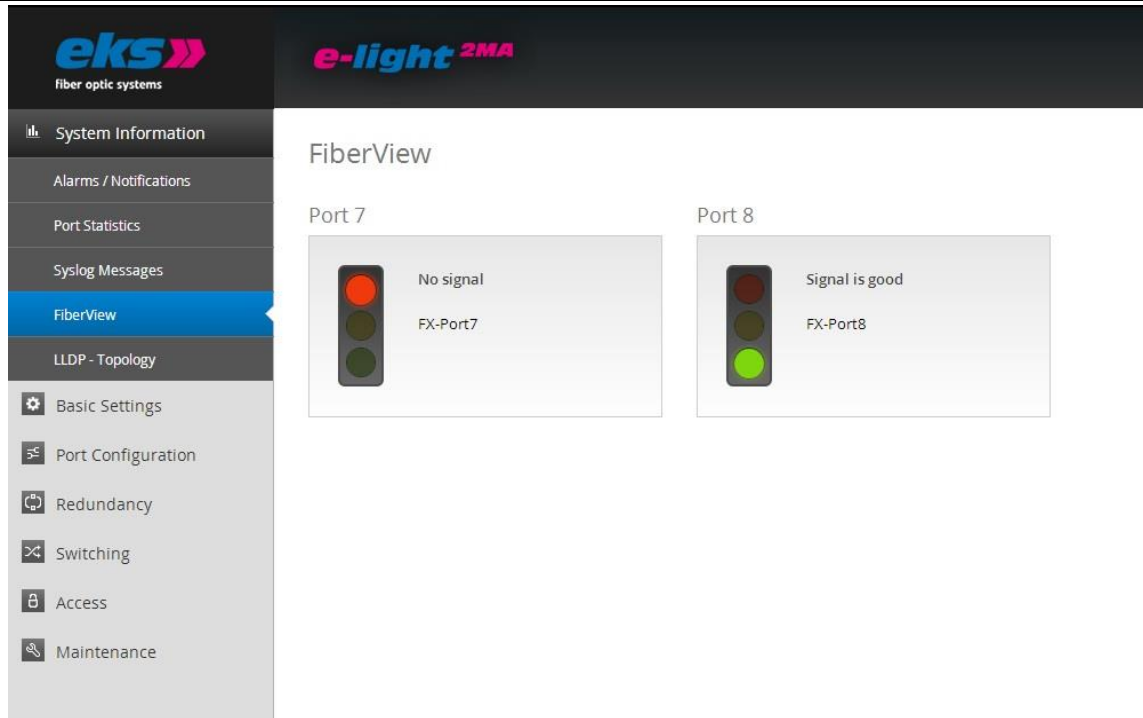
eks
fiber optic systems

e-light 2MA

System Information
Alarms / Notifications
Port Statistics
Syslog Messages
FiberView
LLDP - Topology
Basic Settings
Port Configuration
Redundancy
Switching
Access
Maintenance

FiberView

Port 7
No signal
FX-Port7

Port 8
Signal is good
FX-Port8